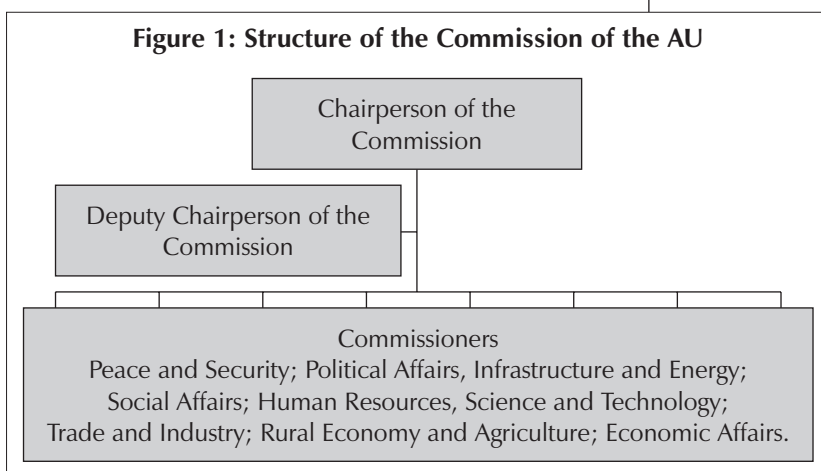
Figure 1: Structure of the Commission of the AU

Chairperson of the Commission

Deputy Chairperson of the Commission

Commissioners
Peace and Security; Political Affairs, Infrastructure and Energy; Social Affairs; Human Resources, Science and Technology; Trade and Industry; Rural Economy and Agriculture; Economic Affairs.